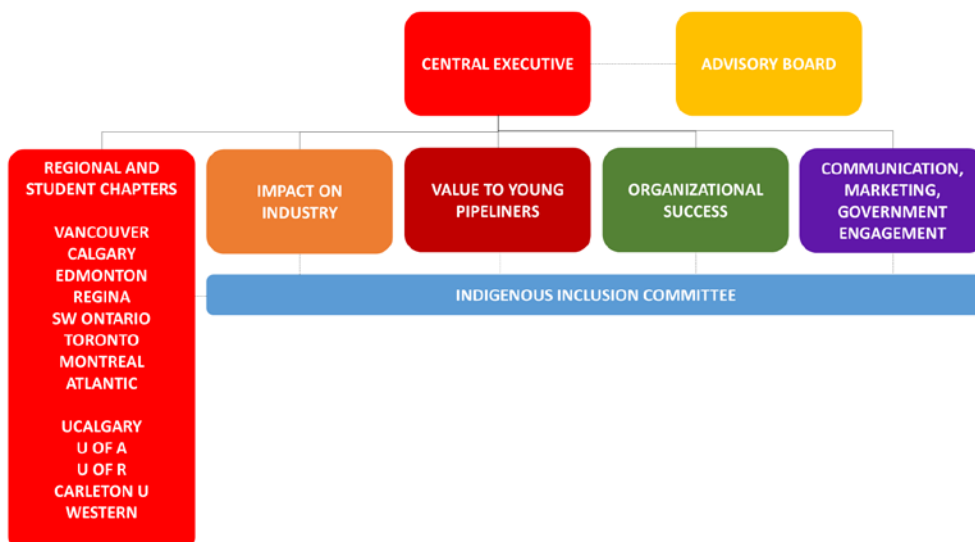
CENTRAL EXECUTIVE

ADVISORY BOARD

REGIONAL AND STUDENT CHAPTERS

VANCOUVER
CALGARY
EDMONTON
REGINA
SW ONTARIO
TORONTO
MONTREAL
ATLANTIC

UCALGARY
U OF A
U OF R
CARLETON U
WESTERN

IMPACT ON INDUSTRY

VALUE TO YOUNG PIPELINERS

ORGANIZATIONAL SUCCESS

COMMUNICATION, MARKETING, GOVERNMENT ENGAGEMENT

INDIGENOUS INCLUSION COMMITTEE